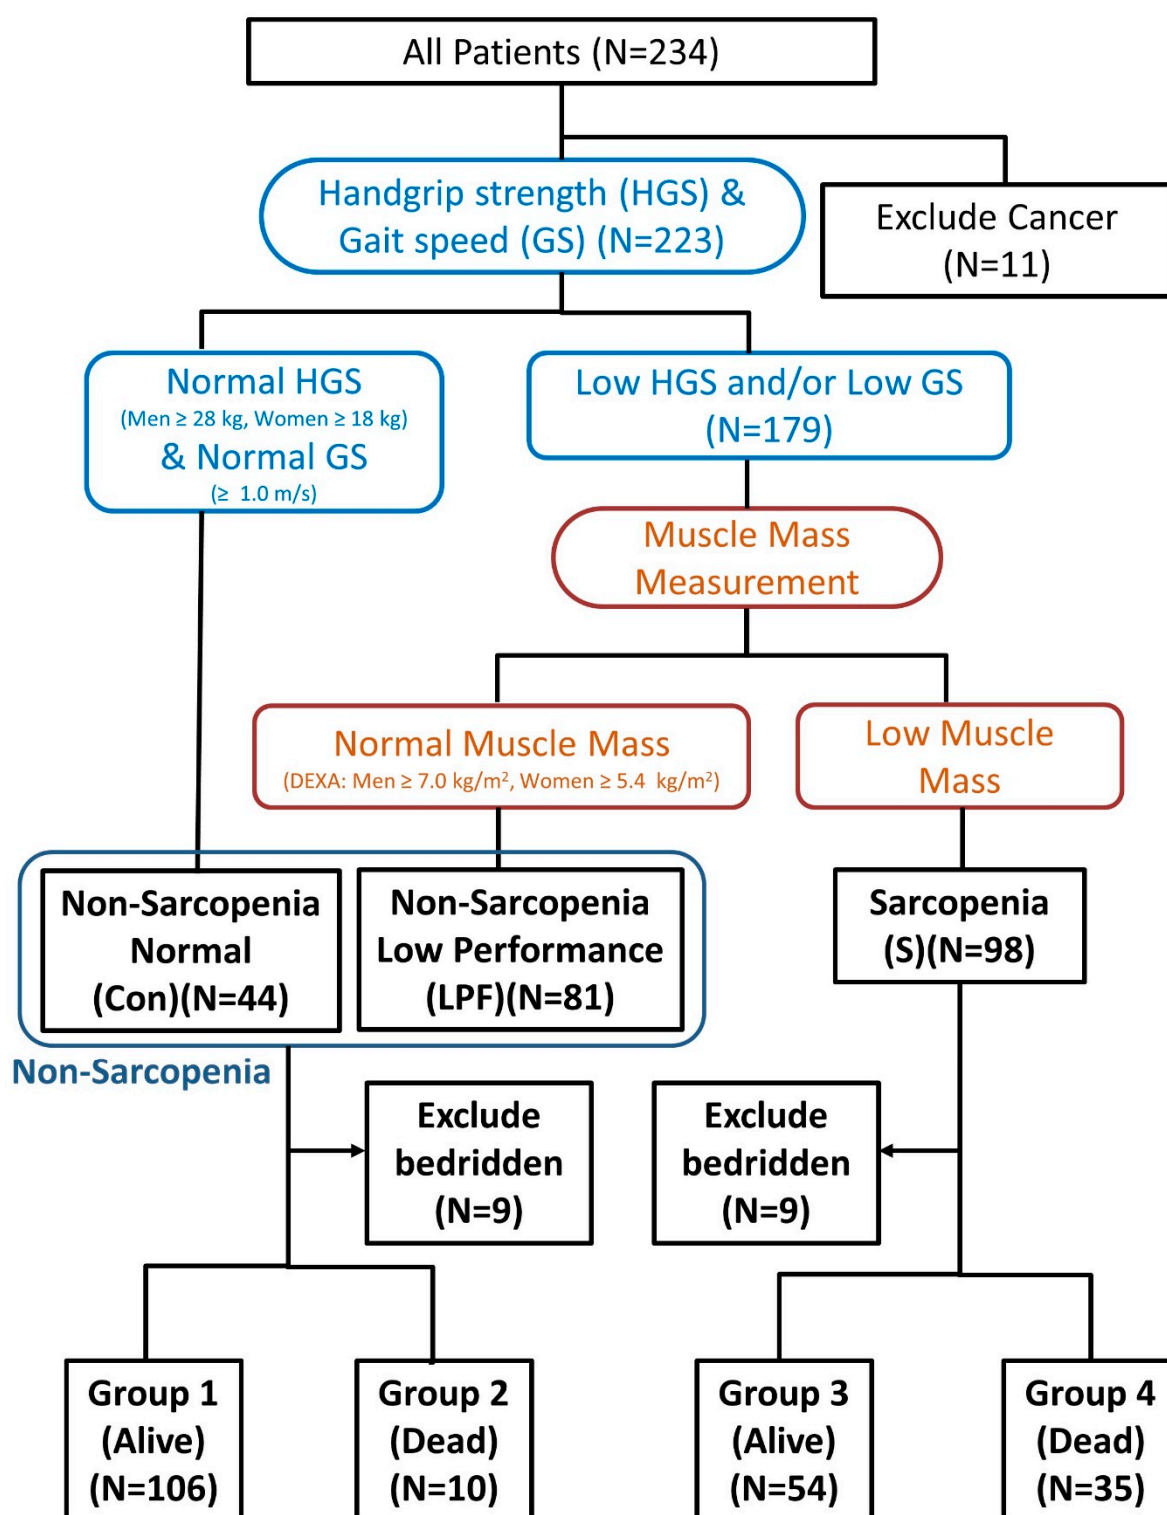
All Patients (N=234)

Handgrip strength (HGS) & Gait speed (GS) (N=223)

Exclude Cancer (N=11)

Normal HGS
(Men ≥ 28 kg, Women ≥ 18 kg)
& Normal GS
(≥ 1.0 m/s)

Low HGS and/or Low GS (N=179)

Muscle Mass Measurement

Normal Muscle Mass
(DEXA: Men ≥ 7.0 kg/m$^2$, Women ≥ 5.4 kg/m$^2$)

Low Muscle Mass

Non-Sarcopenia Normal (Con)(N=44)

Non-Sarcopenia Low Performance (LPF)(N=81)

Sarcopenia (S)(N=98)

Non-Sarcopenia

Exclude bedridden (N=9)

Exclude bedridden (N=9)

Group 1 (Alive) (N=106)

Group 2 (Dead) (N=10)

Group 3 (Alive) (N=54)

Group 4 (Dead) (N=35)